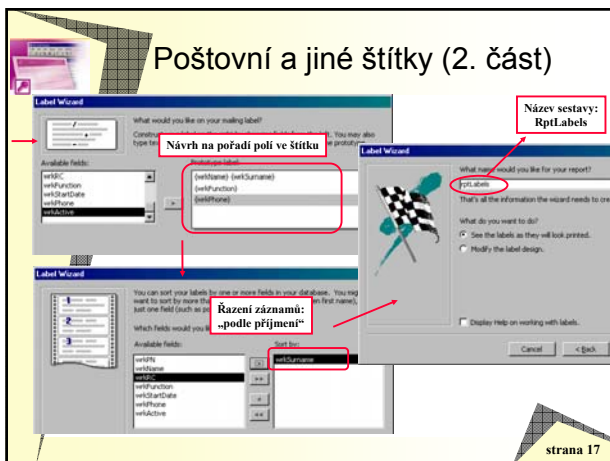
Poštovní a jiné štítky (2. část)

Label Wizard

What would you like on your mailing label?

Constru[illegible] type te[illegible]

Návrh na pořadí polí ve štítku

Available fields:

Prototype label:

wrkRC
wrkFunction
wrkStartDate
wrkPhone
wrkActive

{wrkName} {wrkSurname}
{wrkFunction}
{wrkPhone}

>

Název sestavy: RptLabels

Label Wizard

What name would you like for your report?

RptLabels

That's all the information the wizard needs to cre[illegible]

What do you want to do?

See the labels as they will look printed.

Modify the label design.

Display Help on working with labels.

Cancel

< Back

Label Wizard

You can sort your labels by one or more fields in your database. You mig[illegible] want to sort by more th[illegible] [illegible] then first name), just one field (such as p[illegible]

Řazení záznamů: „podle příjmení“

Which fields would you l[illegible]

Available fields:

Sort by:

wrkPN
wrkName
wrkRC
wrkFunction
wrkStartDate
wrkPhone
wrkActive

wrkSurname

>
>>
<
<<

strana 17